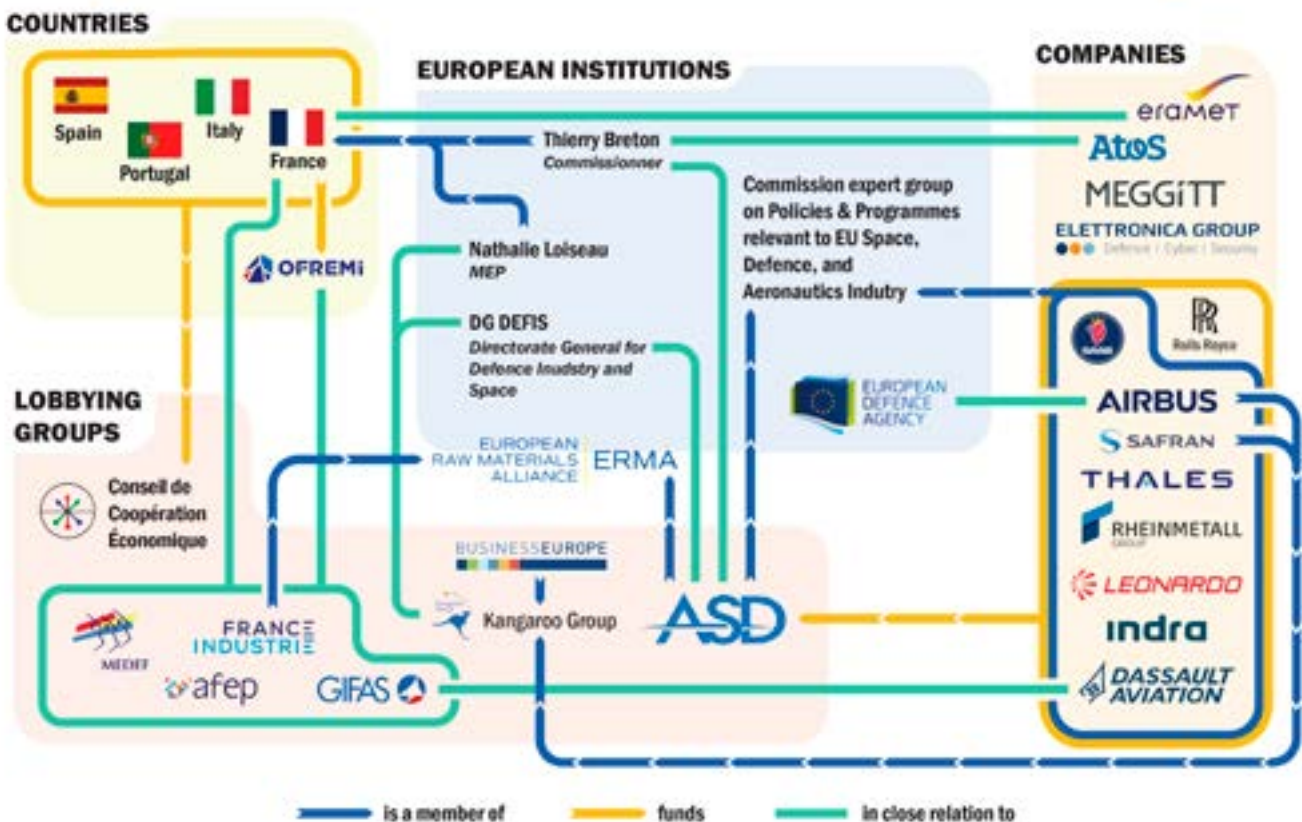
COUNTRIES

Spain
Italy
Portugal
France

EUROPEAN INSTITUTIONS

Thierry Breton
Commissionner

Nathalie Loiseau
MEP

DG DEFIS
Directorate General for Defence Inudstry and Space

Commission expert group on Policies & Programmes relevant to EU Space, Defence, and Aeronautics Industry

EUROPEAN DEFENCE AGENCY

COMPANIES

eramet
Atos
MEGGiTT
ELETTRONICA GROUP
Defence | Cyber | Security

Rolls Royce
AIRBUS
SAFRAN
THALES
RHEINMETALL GROUP
LEONARDO
indra
DASSAULT AVIATION

OFREMI

LOBBYING GROUPS

Conseil de Coopération Économique

EUROPEAN RAW MATERIALS ALLIANCE ERMA

BUSINESSEUROPE

Kangaroo Group

ASD

MEDEF
FRANCE INDUSTRIE
afep
GIFAS

is a member of
funds
in close relation to